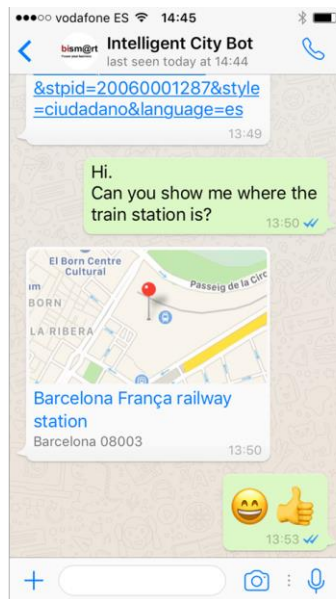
●●●○○ vodafone ES 14:45

bism@rt

Intelligent City Bot
last seen today at 14:44

&stpid=20060001287&style =ciudadano&language=es
13:49

Hi.
Can you show me where the train station is?
13:50

El Born Centre Cultural
Passeig de la Circ
BORN
LA RIBERA

Barcelona França railway station
Barcelona 08003
13:50

😄👍
13:53